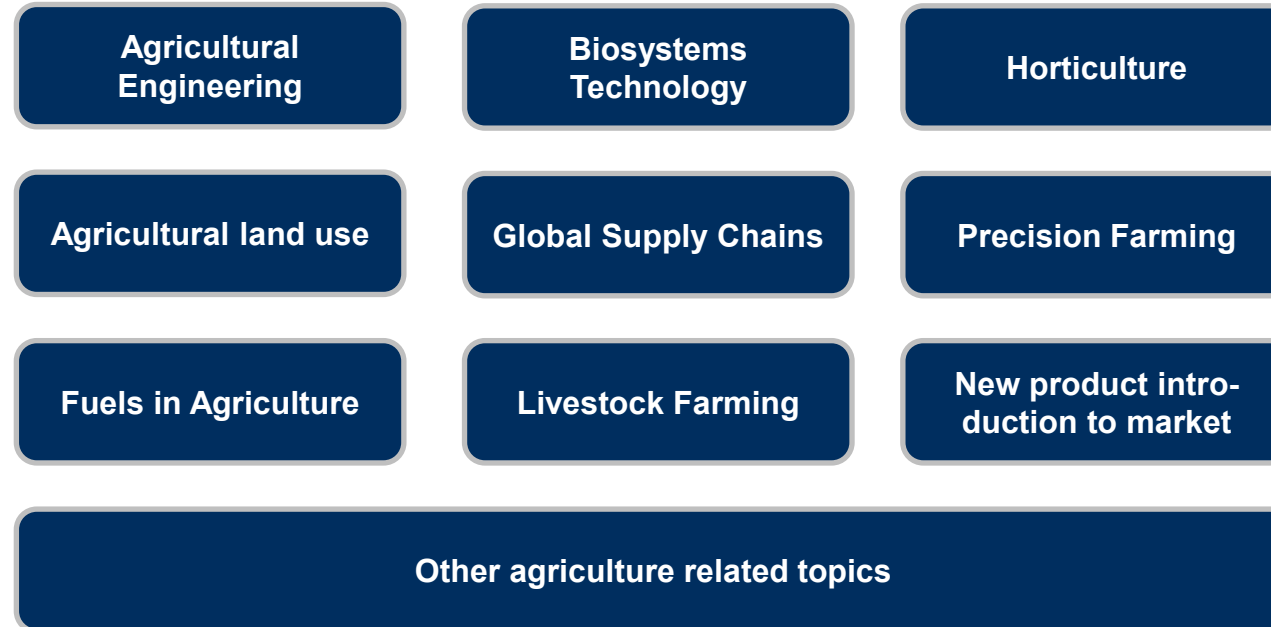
Agricultural Engineering

Biosystems Technology

Horticulture

Agricultural land use

Global Supply Chains

Precision Farming

Fuels in Agriculture

Livestock Farming

New product introduction to market

Other agriculture related topics